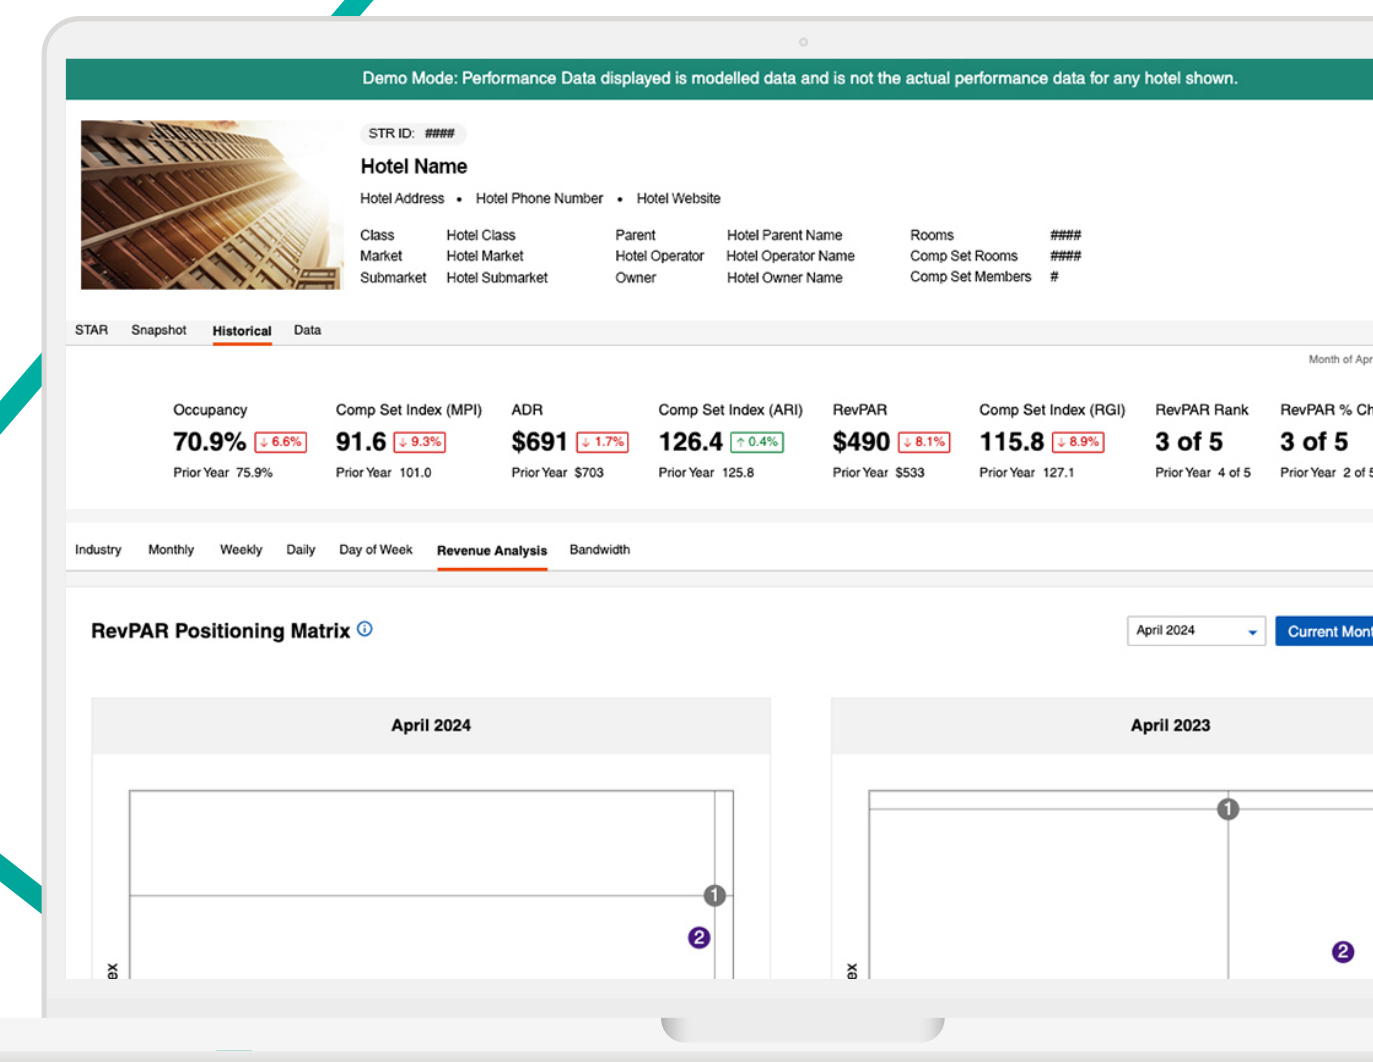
Demo Mode: Performance Data displayed is modelled data and is not the actual performance data for any hotel shown.

STR ID: ####

Hotel Name

Hotel Address • Hotel Phone Number • Hotel Website

| Class | Hotel Class | Parent | Hotel Parent Name | Rooms | #### |
|---|---|---|---|---|---|
| Market | Hotel Market | Hotel Operator | Hotel Operator Name | Comp Set Rooms | #### |
| Submarket | Hotel Submarket | Owner | Hotel Owner Name | Comp Set Members | # |

STAR Snapshot Historical Data

Month of Apr

| Occupancy | Comp Set Index (MPI) | ADR | Comp Set Index (ARI) | RevPAR | Comp Set Index (RGI) | RevPAR Rank | RevPAR % Ch |
|---|---|---|---|---|---|---|---|
| 70.9% ↓6.6% | 91.6 ↓9.3% | $691 ↓1.7% | 126.4 ↑0.4% | $490 ↓8.1% | 115.8 ↓8.9% | 3 of 5 | 3 of 5 |
| Prior Year 75.9% | Prior Year 101.0 | Prior Year $703 | Prior Year 125.8 | Prior Year $533 | Prior Year 127.1 | Prior Year 4 of 5 | Prior Year 2 of 5 |

Industry Monthly Weekly Daily Day of Week Revenue Analysis Bandwidth

RevPAR Positioning Matrix ⓘ

April 2024

Current Mont

April 2024

1
2
ex

April 2023

1
2
ex